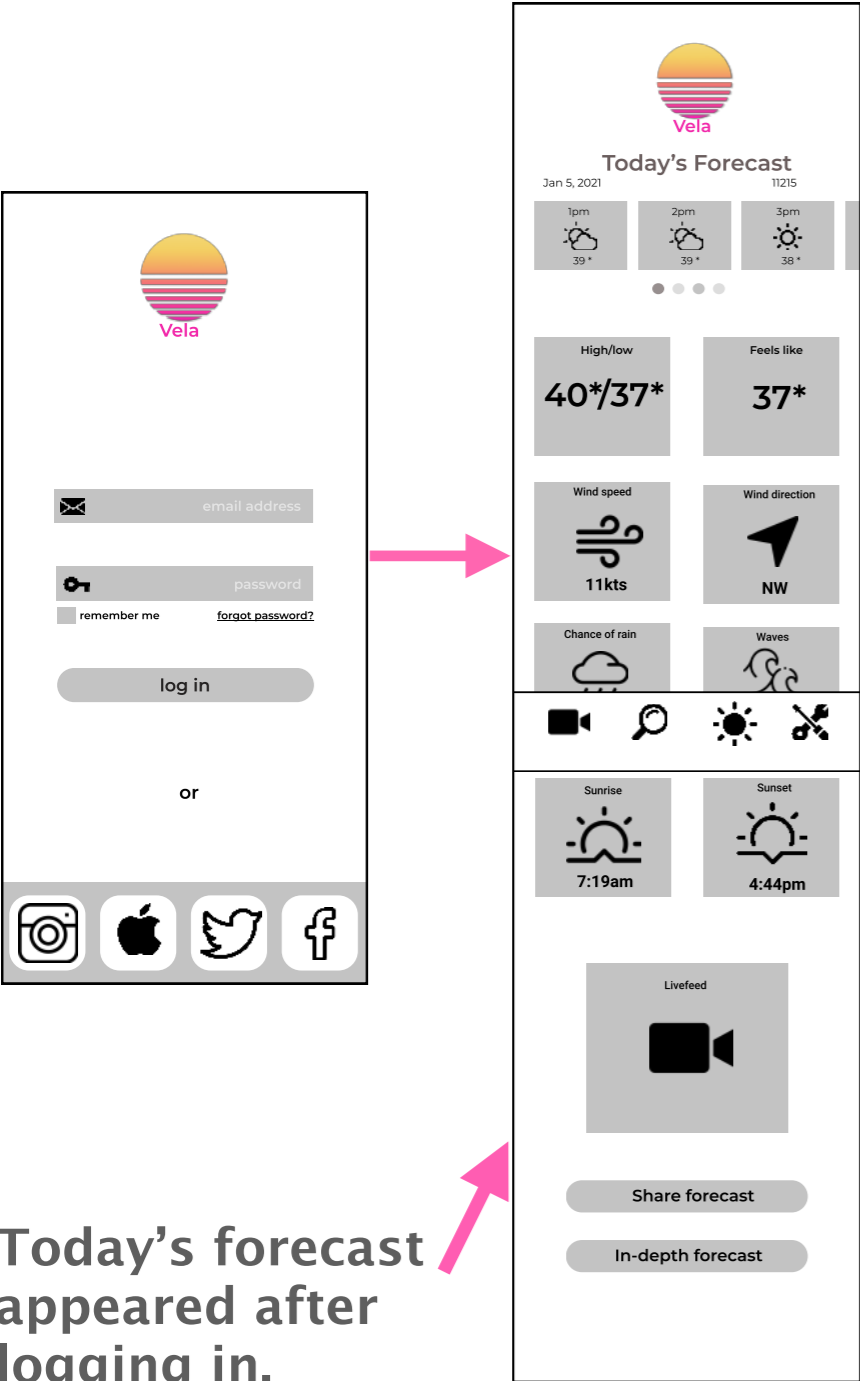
Vela

email address

password

remember me

forgot password?

log in

or

Vela

Today's Forecast

Jan 5, 2021

11215

1pm
39 *

2pm
39 *

3pm
38 *

High/low
40*/37*

Feels like
37*

Wind speed
11kts

Wind direction
NW

Chance of rain

Waves

Sunrise
7:19am

Sunset
4:44pm

Livefeed

Share forecast

In-depth forecast

Today's forecast appeared after logging in.